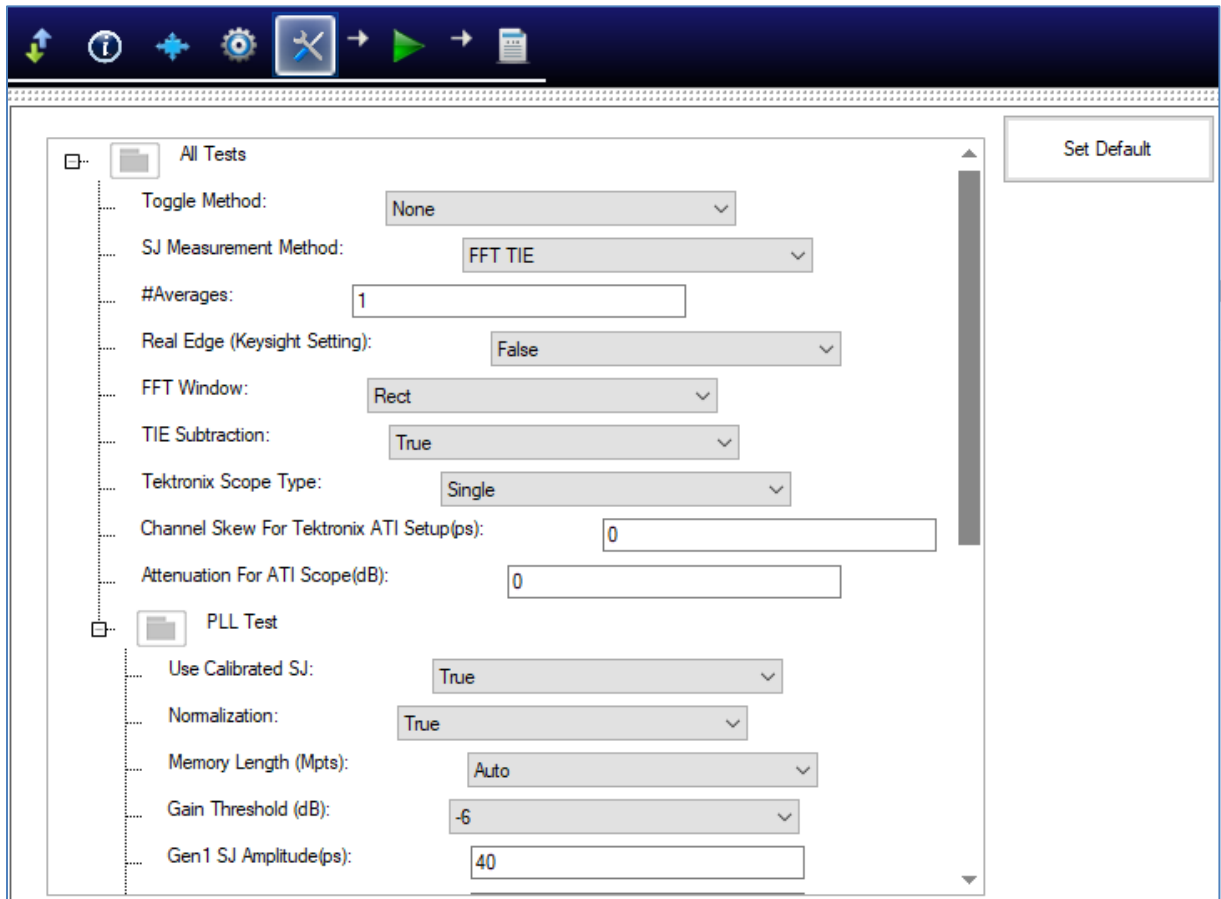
All Tests

Set Default

Toggle Method: None

SJ Measurement Method: FFT TIE

#Averages: 1

Real Edge (Keysight Setting): False

FFT Window: Rect

TIE Subtraction: True

Tektronix Scope Type: Single

Channel Skew For Tektronix ATI Setup(ps): 0

Attenuation For ATI Scope(dB): 0

PLL Test

Use Calibrated SJ: True

Normalization: True

Memory Length (Mpts): Auto

Gain Threshold (dB): -6

Gen1 SJ Amplitude(ps): 40